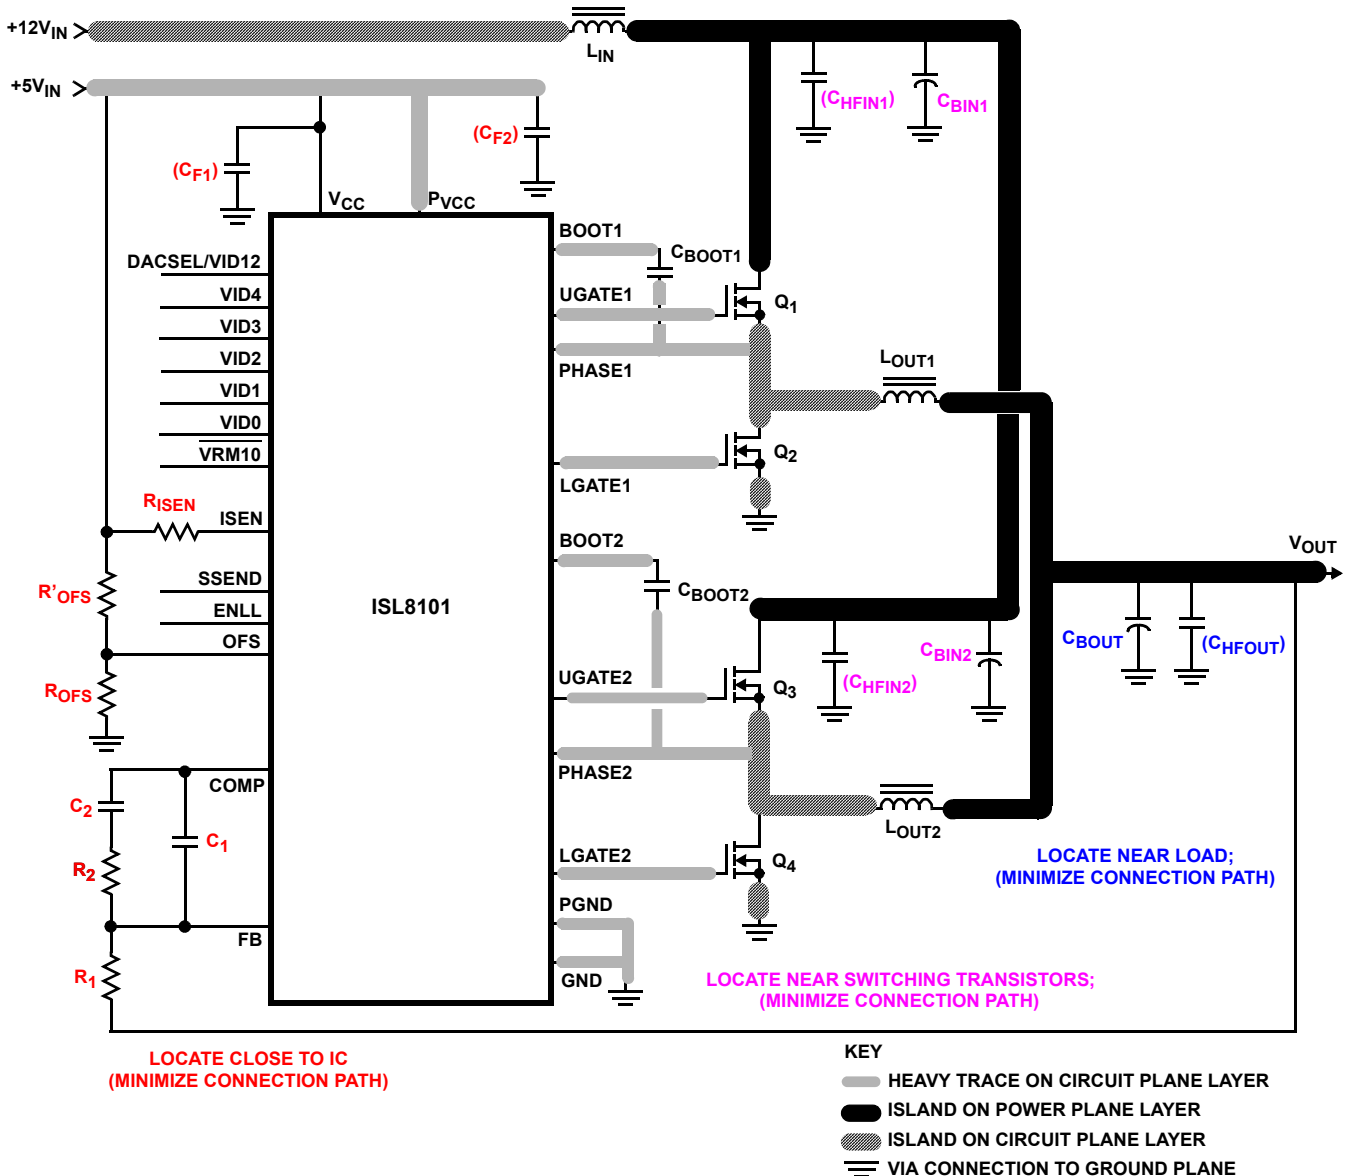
$+12V_{IN}$

$L_{IN}$

$+5V_{IN}$

$(C_{HFIN1})$

$C_{BIN1}$

$(C_{F2})$

$(C_{F1})$

$V_{CC}$

$P_{VCC}$

BOOT1

$C_{BOOT1}$

DACSEL/VID12

VID4

UGATE1

$Q_1$

VID3

VID2

PHASE1

$L_{OUT1}$

VID1

VID0

$\overline{VRM10}$

$Q_2$

LGATE1

$R_{ISEN}$

ISEN

BOOT2

$V_{OUT}$

$C_{BOOT2}$

SSEND

$R'_{OFS}$

ENLL

ISL8101

OFS

$C_{BIN2}$

$C_{BOUT}$

$(C_{HFOUT})$

$R_{OFS}$

UGATE2

$Q_3$

$(C_{HFIN2})$

PHASE2

COMP

$C_2$

$C_1$

$L_{OUT2}$

$R_2$

LGATE2

$Q_4$

LOCATE NEAR LOAD;
(MINIMIZE CONNECTION PATH)

PGND

FB

$R_1$

GND

LOCATE NEAR SWITCHING TRANSISTORS;
(MINIMIZE CONNECTION PATH)

LOCATE CLOSE TO IC
(MINIMIZE CONNECTION PATH)

KEY

HEAVY TRACE ON CIRCUIT PLANE LAYER

ISLAND ON POWER PLANE LAYER

ISLAND ON CIRCUIT PLANE LAYER

VIA CONNECTION TO GROUND PLANE